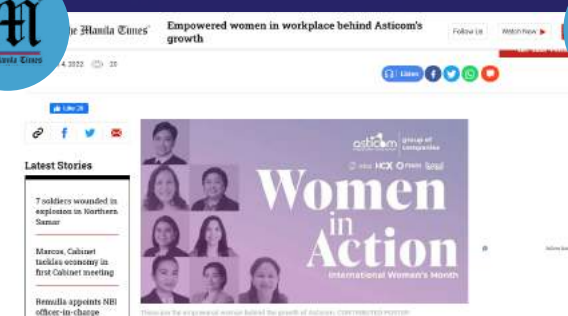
M
anila Times

e Manila Times

Empowered women in workplace behind Asticom's growth

Follow Us

Watch Now ▶

4, 2022 20

Listen

Like 28

Latest Stories

7 soldiers wounded in explosion in Northern Samar

Marcos, Cabinet tackles economy in first Cabinet meeting

Remulla appoints NBI officer-in-charge

asticom group of companies

HCX

Women in Action

International Women's Month

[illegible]